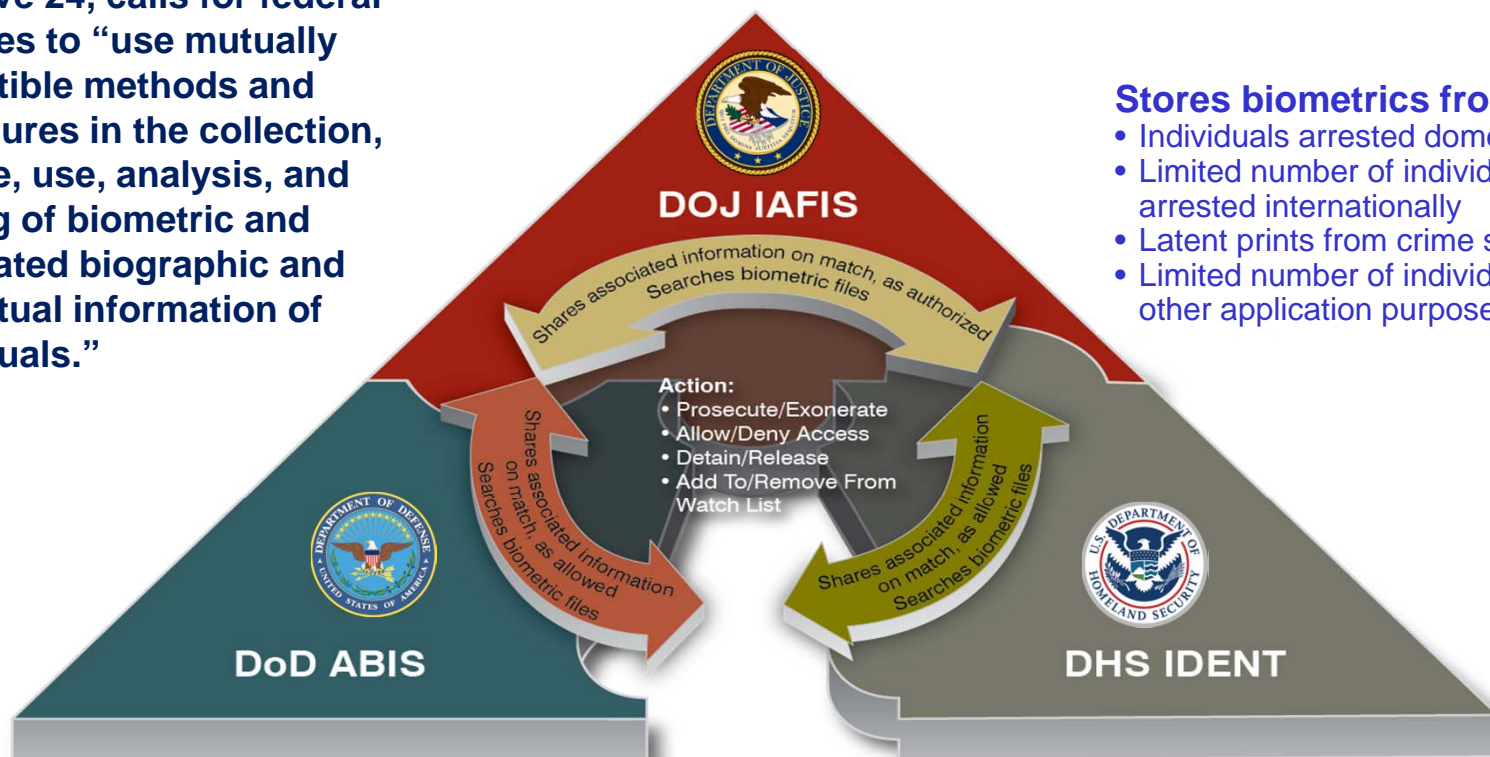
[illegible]ve 24, calls for federal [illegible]es to "use mutually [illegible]tible methods and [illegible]ures in the collection, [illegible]e, use, analysis, and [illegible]g of biometric and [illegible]ated biographic and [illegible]tual information of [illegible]uals."

DEPARTMENT OF JUSTICE

DOJ IAFIS

Shares associated information on match, as authorized
Searches biometric files

Stores biometrics fro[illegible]
• Individuals arrested dome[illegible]
• Limited number of individ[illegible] arrested internationally
• Latent prints from crime s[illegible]
• Limited number of individ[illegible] other application purpose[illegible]

Action:
• Prosecute/Exonerate
• Allow/Deny Access
• Detain/Release
• Add To/Remove From Watch List

Shares associated information on match, as allowed
Searches biometric files

Shares associated information on match, as allowed
Searches biometric files

DEPARTMENT OF DEFENSE
UNITED STATES OF AMERICA

DoD ABIS

U.S. DEPARTMENT OF HOMELAND SECURITY

DHS IDENT